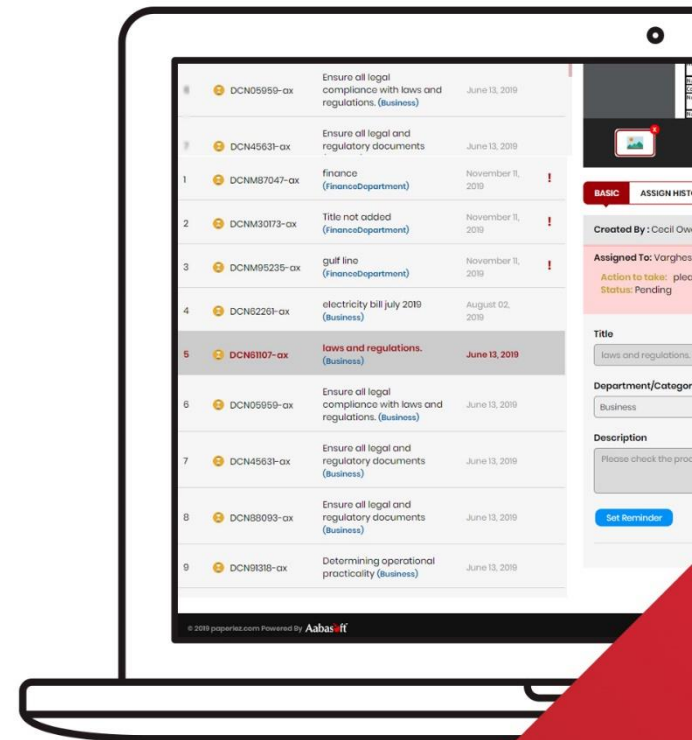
| | | | | |
|---|---|---|---|---|
| 6 | DCN05959-ax | Ensure all legal compliance with laws and regulations. (Business) | June 13, 2019 | |
| 7 | DCN45631-ax | Ensure all legal and regulatory documents | June 13, 2019 | |
| 1 | DCNM87047-ax | finance (FinanceDepartment) | November 11, 2019 | ! |
| 2 | DCNM30173-ax | Title not added (FinanceDepartment) | November 11, 2019 | ! |
| 3 | DCNM95235-ax | gulf line (FinanceDepartment) | November 11, 2019 | ! |
| 4 | DCN62261-ax | electricity bill july 2019 (Business) | August 02, 2019 | |
| 5 | DCN61107-ax | laws and regulations. (Business) | June 13, 2019 | |
| 6 | DCN05959-ax | Ensure all legal compliance with laws and regulations. (Business) | June 13, 2019 | |
| 7 | DCN45631-ax | Ensure all legal and regulatory documents (Business) | June 13, 2019 | |
| 8 | DCN88093-ax | Ensure all legal and regulatory documents (Business) | June 13, 2019 | |
| 9 | DCN91318-ax | Determining operational practicality (Business) | June 13, 2019 | |

© 2019 paperlez.com Powered By Aabasoft

BASIC ASSIGN HISTO

Created By : Cecil Owe

Assigned To: Varghes
Action to take: plea
Status: Pending

Title
laws and regulations.

Department/Categor
Business

Description
Please check the proc

Set Reminder